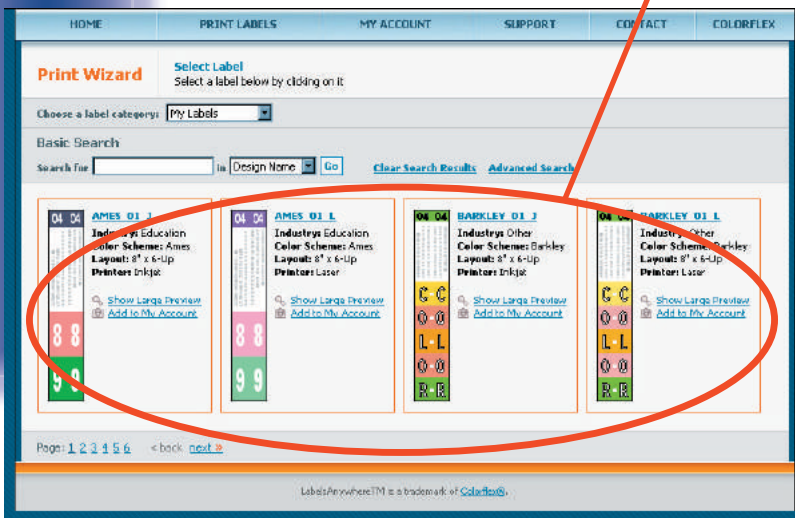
HOME | PRINT LABELS | MY ACCOUNT | SUPPORT | CONTACT | COLORFLEX

Print Wizard

Select Label
Select a label below by clicking on it

Choose a label category: My Labels

Basic Search

Search for [ ] in Design Name Go

Clear Search Results Advanced Search

04 04
8 8
9 9

AMES_01_J
Industry: Education
Color Scheme: Ames
Layout: 8" x 6-Up
Printer: Inkjet

Show Large Preview
Add to My Account

04 04
8 8
9 9

AMES_01_L
Industry: Education
Color Scheme: Ames
Layout: 8" x 6-Up
Printer: Laser

Show Large Preview
Add to My Account

04 04
C C
0 0
L L
0 0
R R

BARKLEY_01_J
Industry: Other
Color Scheme: Barkley
Layout: 8" x 6-Up
Printer: Inkjet

Show Large Preview
Add to My Account

04 04
C C
0 0
L L
0 0
R R

BARKLEY_01_L
Industry: Other
Color Scheme: Barkley
Layout: 8" x 6-Up
Printer: Laser

Show Large Preview
Add to My Account

Page: 1 2 3 4 5 6 <back next »

LabelsAnywhereTM is a trademark of Colorflex®.